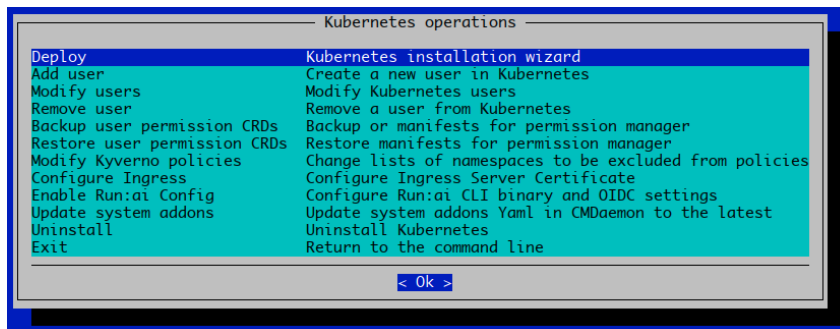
Kubernetes operations

| | |
|---|---|
| Deploy | Kubernetes installation wizard |
| Add user | Create a new user in Kubernetes |
| Modify users | Modify Kubernetes users |
| Remove user | Remove a user from Kubernetes |
| Backup user permission CRDs | Backup or manifests for permission manager |
| Restore user permission CRDs | Restore manifests for permission manager |
| Modify Kyverno policies | Change lists of namespaces to be excluded from policies |
| Configure Ingress | Configure Ingress Server Certificate |
| Enable Run:ai Config | Configure Run:ai CLI binary and OIDC settings |
| Update system addons | Update system addons Yaml in CMDaemon to the latest |
| Uninstall | Uninstall Kubernetes |
| Exit | Return to the command line |

< Ok >